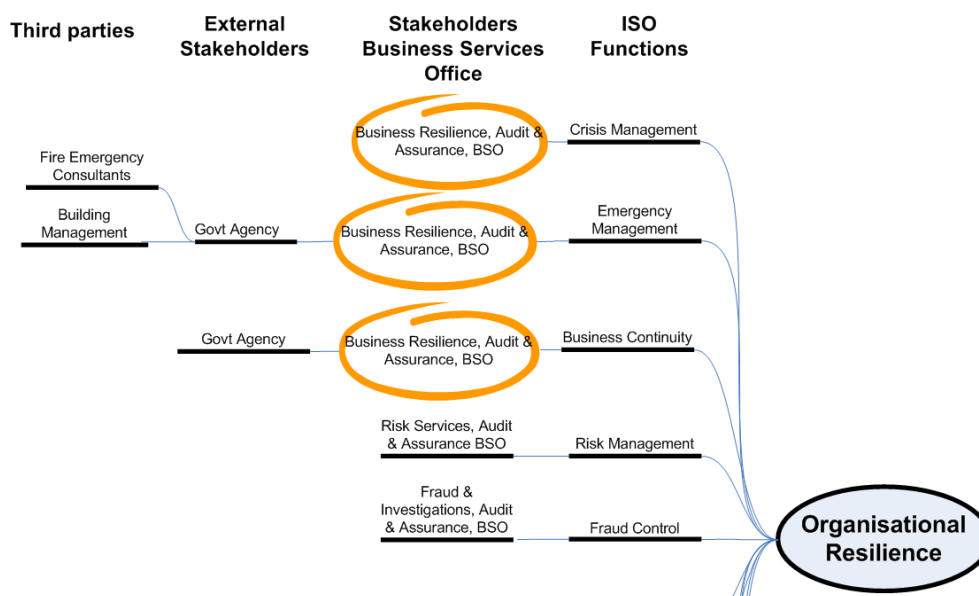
Third parties

External Stakeholders

Stakeholders Business Services Office

ISO Functions

Business Resilience, Audit & Assurance, BSO

Crisis Management

Fire Emergency Consultants

Building Management

Govt Agency

Business Resilience, Audit & Assurance, BSO

Emergency Management

Govt Agency

Business Resilience, Audit & Assurance, BSO

Business Continuity

Risk Services, Audit & Assurance BSO

Risk Management

Fraud & Investigations, Audit & Assurance, BSO

Fraud Control

Organisational Resilience